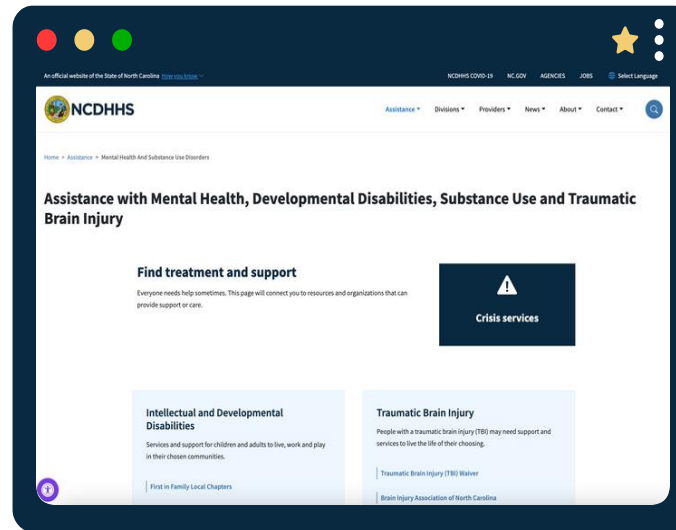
An official website of the State of North Carolina How you know

NCDHHS COVID-19 NC.GOV AGENCIES JOBS Select Language

NCDHHS

Assistance ▾ Divisions ▾ Providers ▾ News ▾ About ▾ Contact ▾

Home > Assistance > Mental Health And Substance Use Disorders

Assistance with Mental Health, Developmental Disabilities, Substance Use and Traumatic Brain Injury

Find treatment and support

Everyone needs help sometimes. This page will connect you to resources and organizations that can provide support or care.

Crisis services

Intellectual and Developmental Disabilities

Services and support for children and adults to live, work and play in their chosen communities.

First in Family Local Chapters

Traumatic Brain Injury

People with a traumatic brain injury (TBI) may need support and services to live the life of their choosing.

Traumatic Brain Injury (TBI) Waiver

Brain Injury Association of North Carolina